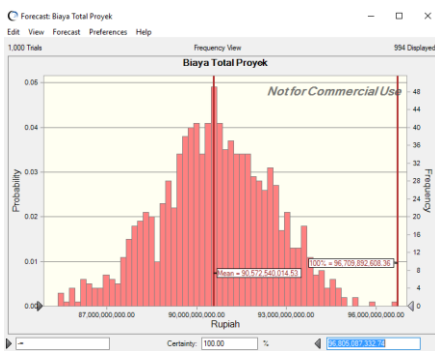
Forecast: Biaya Total Proyek

Edit View Forecast Preferences Help

1,000 Trials

Frequency View

994 Displayed

Biaya Total Proyek

Not for Commercial Use

Probability

Frequency

0.05
0.04
0.03
0.02
0.01
0.00

48
44
40
36
32
28
24
20
16
12
8
4
0

Mean = 90,572,540,014.53

100% = 96,709,892,608.36

87,000,000,000.00
90,000,000,000.00
93,000,000,000.00
96,000,000,000.00

Rupiah

-∞

Certainty: 100.00 %

96,808,087,332.34